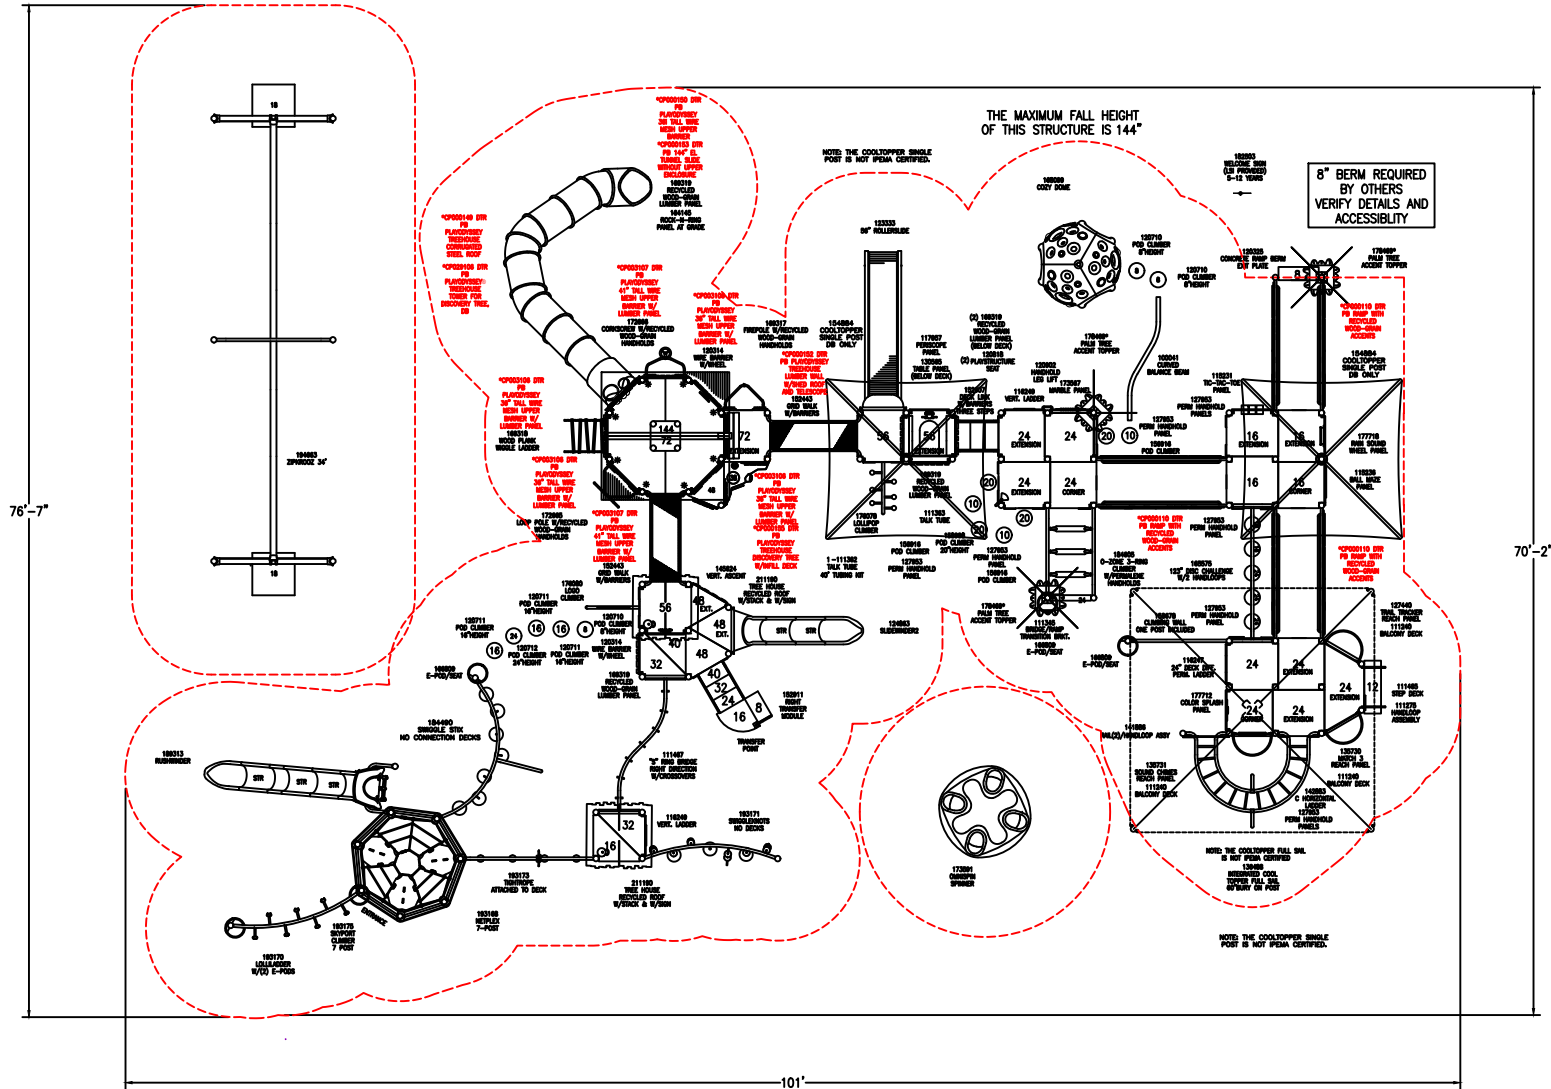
THE MAXIMUM FALL HEIGHT OF THIS STRUCTURE IS 144"

NOTE: THE COOLTOPPER SINGLE POST IS NOT IPEMA CERTIFIED.

8" BERM REQUIRED BY OTHERS VERIFY DETAILS AND ACCESSIBLITY

76'-7"

70'-2"

101'

194663 ZIPKIDZ 34'

18

18

*CP003150 DTR PB PLAYODYSSEY 38 TALL WIRE MESH UPPER BARRIER
*CP003153 DTR PB 144" EL TUNNEL SLIDE WITHOUT UPPER ENCLOSURE
169319 RECYCLED WOOD-GRAIN LUMBER PANEL
194145 ROCK-N-RING PANEL AT GRADE

*CP003149 DTR PB PLAYODYSSEY TREEHOUSE CORRUGATED STEEL ROOF
*CP003109 DTR PB PLAYODYSSEY TREEHOUSE TOWER FOR DISCOVERY TREE, DB

*CP003107 DTR PB PLAYODYSSEY 41" TALL WIRE MESH UPPER BARRIER W/ LUMBER PANEL
172898 CORKSCREW W/RECYCLED WOOD-GRAIN HANDHOLDS

*CP003109 DTR PB PLAYODYSSEY 38" TALL WIRE MESH UPPER BARRIER W/ LUMBER PANEL
120314 WIRE BARRIER W/WHEEL

169317 FIREPOLE W/RECYCLED WOOD-GRAIN HANDHOLDS

*CP003152 DTR PB PLAYODYSSEY TREEHOUSE LUMBER WALL W/SHED ROOF AND TELESCOPE
152443 GRID WALK W/BARRIERS

133333 96" ROLLERSLIDE

154584 COOLTOPPER SINGLE POST DB ONLY

*CP003108 DTR PB PLAYODYSSEY 38" TALL WIRE MESH UPPER BARRIER W/ LUMBER PANEL
169316 WOOD PLANK WIGGLE LADDER

*CP003108 DTR PB PLAYODYSSEY 38" TALL WIRE MESH UPPER BARRIER W/ LUMBER PANEL
172895 LOOP POLE W/RECYCLED WOOD-GRAIN HANDHOLDS

*CP003107 DTR PB PLAYODYSSEY 41" TALL WIRE MESH UPPER BARRIER W/ LUMBER PANEL
152443 GRID WALK W/BARRIERS

*CP003108 DTR PB PLAYODYSSEY 38" TALL WIRE MESH UPPER BARRIER W/ LUMBER PANEL
*CP003150 DTR PB PLAYODYSSEY TREEHOUSE DISCOVERY TREE W/INFILL DECK

144
72
72
48
56
56

117057 PERISCOPE PANEL
130585 TABLE PANEL (BELOW DECK)
(2) 169319 RECYCLED WOOD-GRAIN LUMBER PANEL (BELOW DECK)
(2) 130918 PLAYSTRUCTURE SEAT

176469* PALM TREE ACCENT TOPPER
100041 CURVED BALANCE BEAM

120902 HANDHOLD LEG LIFT
173087 MARBLE PANEL
116249 VERT. LADDER
169357 DECK LINK W/BARRIERS THREE STEPS

127653 PERM HANDHOLD PANEL
169916 POD CLIMBER

165080 COZY DOME

130710 POD CLIMBER 8"HEIGHT
120710 POD CLIMBER 8"HEIGHT

182883 WELCOME SIGN (LSI PROVIDED) 5-12 YEARS

120328 CONCRETE RAMP BERM EXIT PLATE

176469* PALM TREE ACCENT TOPPER

*CP003110 DTR PB RAMP WITH RECYCLED WOOD-GRAIN ACCENTS

154584 COOLTOPPER SINGLE POST DB ONLY

115231 TIC-TAC-TOE PANEL
127653 PERM HANDHOLD PANELS

177716 RAIN SOUND WHEEL PANEL
115236 BALL MAZE PANEL

24 EXTENSION
24
24 EXTENSION
24 CORNER
16 EXTENSION
16 EXTENSION
16
16 CORNER
20
10
20
20
10
20
10
8

169319 RECYCLED WOOD-GRAIN LUMBER PANEL
176078 LOLLIPOP CLIMBER
111363 TALK TUBE
1-111362 TALK TUBE 40' TUBING KIT
169916 POD CLIMBER
169916 POD CLIMBER 20"HEIGHT
127653 PERM HANDHOLD PANEL
127653 PERM HANDHOLD PANEL
169916 POD CLIMBER

*CP003110 DTR PB RAMP WITH RECYCLED WOOD-GRAIN ACCENTS
127653 PERM HANDHOLD PANEL
184665 O-ZONE 3-RING CLIMBER W/PERMALENE HANDHOLDS
169576 122" DISC CHALLENGE W/2 HANDLOOPS

*CP003110 DTR PB RAMP WITH RECYCLED WOOD-GRAIN ACCENTS

176469* PALM TREE ACCENT TOPPER
111348 BRIDGE/RAMP TRANSITION BRKT.
169509 E-POD/SEAT
24

169509 E-POD/SEAT
169579 CLIMBING WALL ONE POST INCLUDED
127653 PERM HANDHOLD PANEL
116247 24" DECK ENT. PERM. LADDER
177712 COLOR SPLASH PANEL
141659 W/(2) HANDLOOP ASSY

24
24 EXTENSION
24 CORNER
24 EXTENSION
24 EXTENSION
12

127442 TRAIL TRACKER REACH PANEL
111240 BALCONY DECK
111468 STEP DECK
111276 HANDLOOP ASSEMBLY
135730 MATCH 3 REACH PANEL
111240 BALCONY DECK
142083 C HORIZONTAL LADDER
127653 PERM HANDHOLD PANELS

135731 SOUND CHIMES REACH PANEL
111240 BALCONY DECK

NOTE: THE COOLTOPPER FULL SAIL IS NOT IPEMA CERTIFIED
135466 INTEGRATED COOL TOPPER FULL SAIL 60"BURY ON POST

NOTE: THE COOLTOPPER SINGLE POST IS NOT IPEMA CERTIFIED.

173891 CHANGIN SPINNER

145624 VERT. ASCENT
211190 TREE HOUSE RECYCLED ROOF W/STACK & W/SIGN
124983 SLIDEWINDER2

179550 LOGO CLIMBER
120711 POD CLIMBER 16"HEIGHT
120710 POD CLIMBER 8"HEIGHT
120711 POD CLIMBER 16"HEIGHT
120712 POD CLIMBER 24"HEIGHT
120711 POD CLIMBER 16"HEIGHT
120314 WIRE BARRIER W/WHEEL
169319 RECYCLED WOOD-GRAIN LUMBER PANEL

56
48 EXT.
48 EXT.
40
48
32
40
32
24
16
8
16
24
16
16
8

STR
STR

152911 RIGHT TRANSFER MODULE
TRANSFER POINT

169509 E-POD/SEAT
184490 SINGGLE STIX NO CONNECTION DECKS

169313 RUSHWINDER
STR
STR
STR

111467 "S" RING BRIDGE RIGHT DIRECTION W/CROSSOVERS

116249 VERT. LADDER
32
16
211190 TREE HOUSE RECYCLED ROOF W/STACK & W/SIGN
193171 SINGGLEKNOTS NO DECKS

193173 TIGHTROPE ATTACHED TO DECK
193168 NETPLEX 7-POST
ENTRANCE
193175 SKYPORT CLIMBER 7 POST
193170 LOLLILADDER W/(2) E-PODS